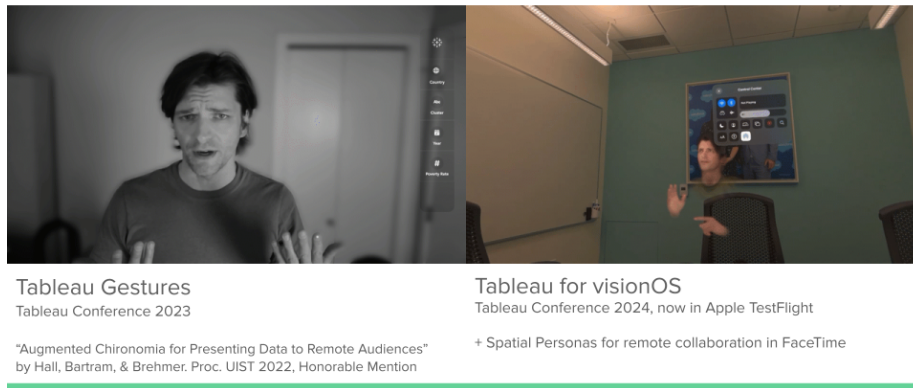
Country

Max Cluster

Year

Poverty Rate

Control Center

Tableau Gestures
Tableau Conference 2023

"Augmented Chironomia for Presenting Data to Remote Audiences" by Hall, Bartram, & Brehmer. Proc. UIST 2022, Honorable Mention

Tableau for visionOS
Tableau Conference 2024, now in Apple TestFlight

+ Spatial Personas for remote collaboration in FaceTime